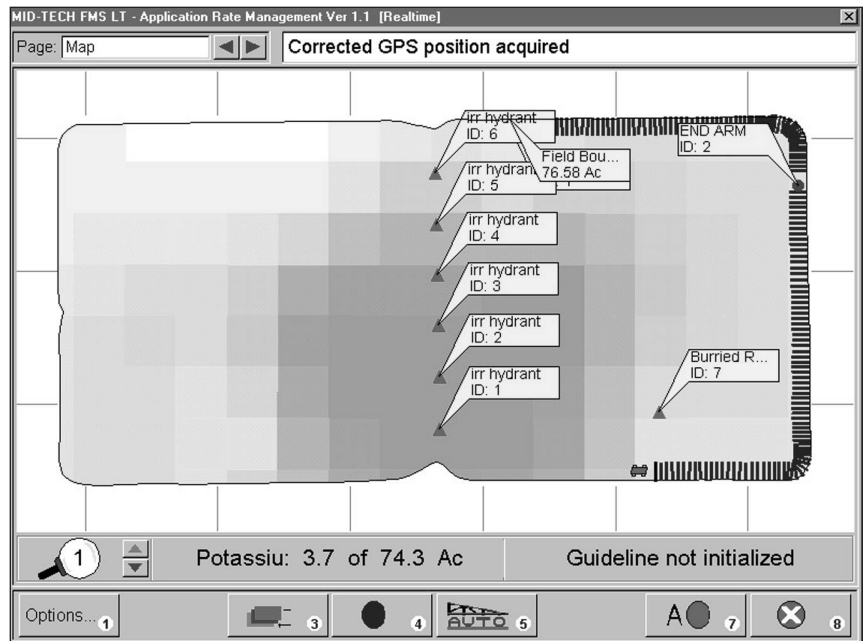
MID-TECH FMS LT - Application Rate Management Ver 1.1 [Realtime]

Page: Map

Corrected GPS position acquired

irr hydrant
ID: 6

Field Bou...
76.58 Ac

END ARM
ID: 2

irr hydrant
ID: 5

irr hydrant
ID: 4

irr hydrant
ID: 3

irr hydrant
ID: 2

Burried R...
ID: 7

irr hydrant
ID: 1

1

Potassiu: 3.7 of 74.3 Ac

Guideline not initialized

Options... 1

3

4

AUTO 5

A 7

8